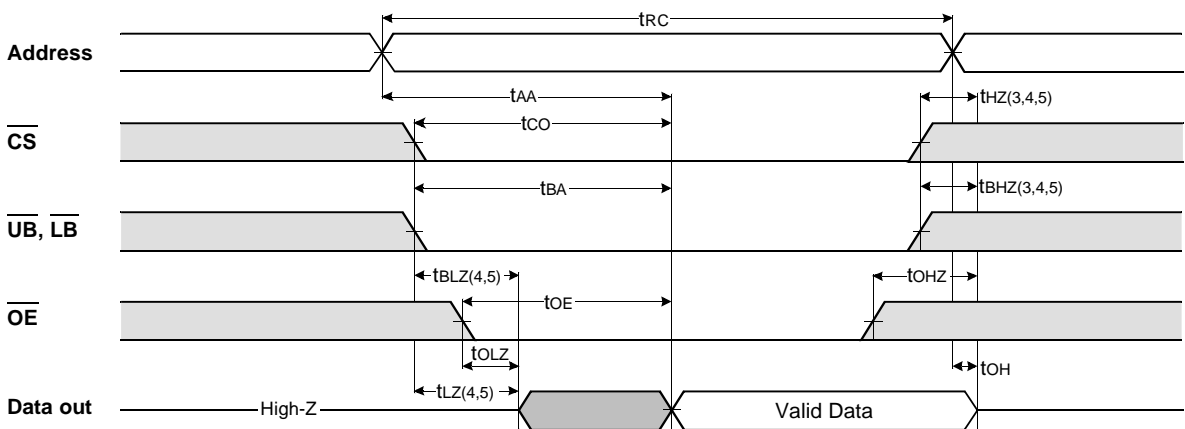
$t_{RC}$

Address

$t_{AA}$

$t_{HZ(3,4,5)}$

$\overline{CS}$

$t_{CO}$

$t_{BA}$

$t_{BHZ(3,4,5)}$

$\overline{UB}$, $\overline{LB}$

$t_{BLZ(4,5)}$

$t_{OHZ}$

$\overline{OE}$

$t_{OE}$

$t_{OLZ}$

$t_{OH}$

$t_{LZ(4,5)}$

Data out

High-Z

Valid Data